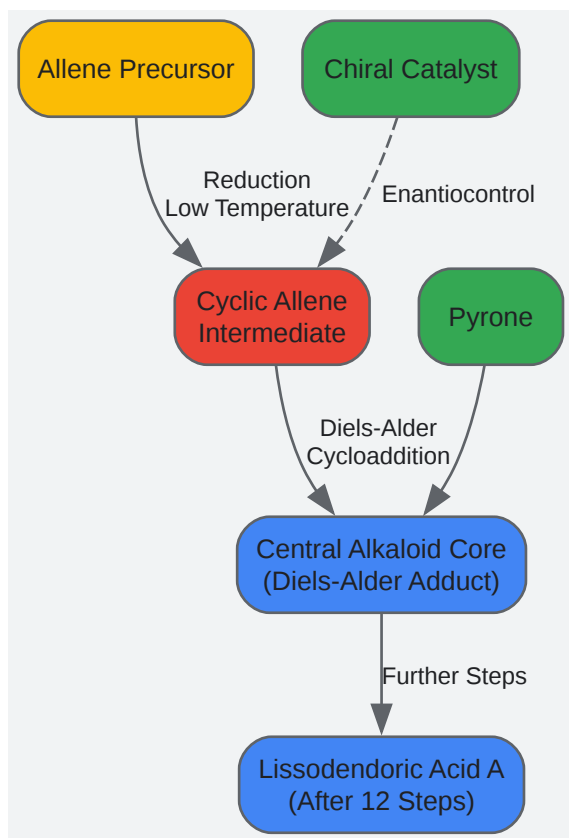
Allene Precursor

Chiral Catalyst

Reduction
Low Temperature

Enantiocontrol

Cyclic Allene Intermediate

Pyrone

Diels-Alder
Cycloaddition

Central Alkaloid Core
(Diels-Alder Adduct)

Further Steps

Lissodendoric Acid A
(After 12 Steps)